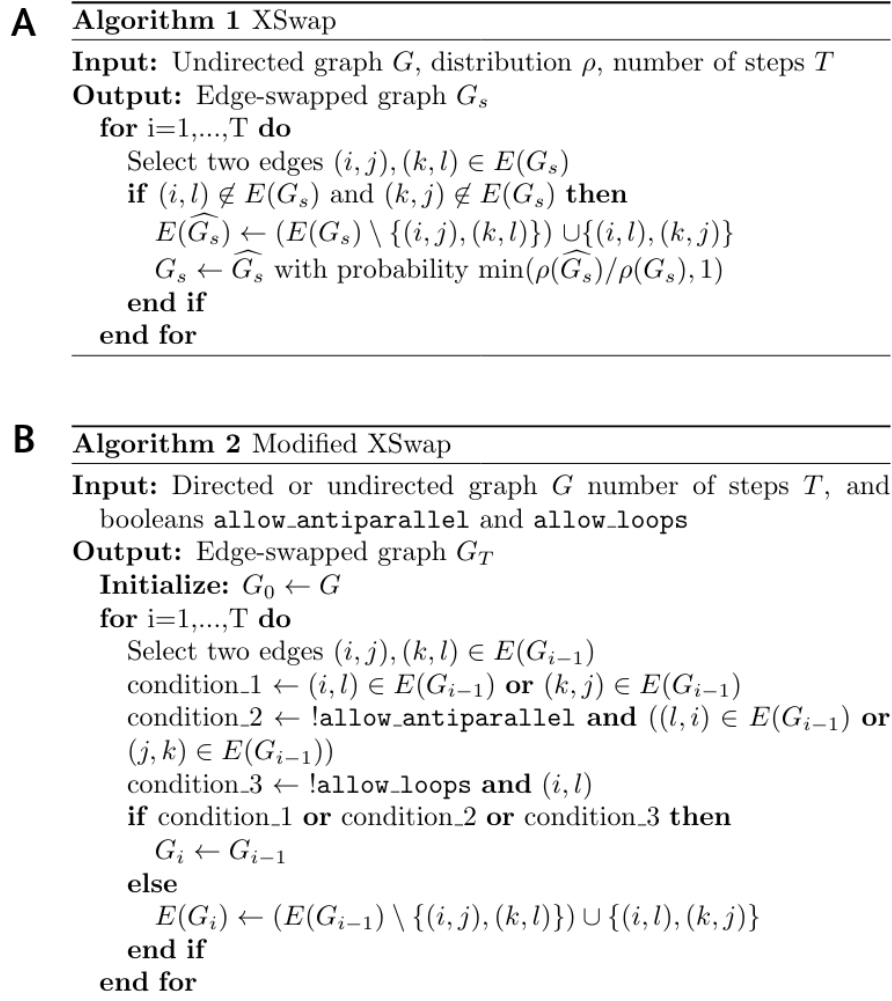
A

**Algorithm 1** XSwap

**Input:** Undirected graph $G$, distribution $\rho$, number of steps $T$
**Output:** Edge-swapped graph $G_s$
**for** i=1,...,T **do**
Select two edges $(i,j),(k,l) \in E(G_s)$
**if** $(i,l) \notin E(G_s)$ and $(k,j) \notin E(G_s)$ **then**
$E(\widehat{G_s}) \leftarrow (E(G_s) \setminus \{(i,j),(k,l)\}) \cup \{(i,l),(k,j)\}$
$G_s \leftarrow \widehat{G_s}$ with probability $\min(\rho(\widehat{G_s})/\rho(G_s), 1)$
**end if**
**end for**

B

**Algorithm 2** Modified XSwap

**Input:** Directed or undirected graph $G$ number of steps $T$, and booleans allow_antiparallel and allow_loops
**Output:** Edge-swapped graph $G_T$
**Initialize:** $G_0 \leftarrow G$
**for** i=1,...,T **do**
Select two edges $(i,j),(k,l) \in E(G_{i-1})$
condition_1 $\leftarrow (i,l) \in E(G_{i-1})$ **or** $(k,j) \in E(G_{i-1})$
condition_2 $\leftarrow$ !allow_antiparallel **and** $((l,i) \in E(G_{i-1})$ **or** $(j,k) \in E(G_{i-1}))$
condition_3 $\leftarrow$ !allow_loops **and** $(i,l)$
**if** condition_1 **or** condition_2 **or** condition_3 **then**
$G_i \leftarrow G_{i-1}$
**else**
$E(G_i) \leftarrow (E(G_{i-1}) \setminus \{(i,j),(k,l)\}) \cup \{(i,l),(k,j)\}$
**end if**
**end for**